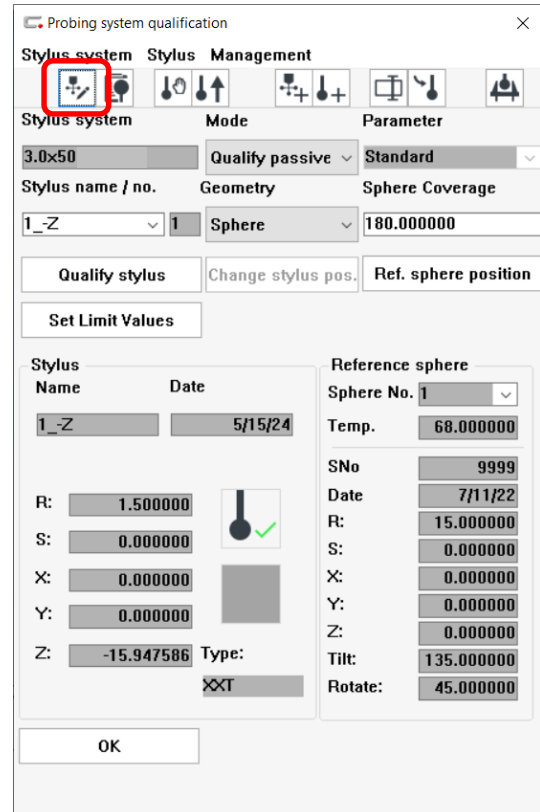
Probing system qualification

Stylus system Stylus Management

| Stylus system | Mode | Parameter |
|---|---|---|
| 3.0x50 | Qualify passive | Standard |
| Stylus name / no. | Geometry | Sphere Coverage |
| 1_-Z 1 | Sphere | 180.000000 |

Qualify stylus
Change stylus pos.
Ref. sphere position
Set Limit Values

Stylus
Name Date
1_-Z 5/15/24

R: 1.500000
S: 0.000000
X: 0.000000
Y: 0.000000
Z: -15.947586 Type:
XXT

Reference sphere
Sphere No. 1
Temp. 68.000000
SNo 9999
Date 7/11/22
R: 15.000000
S: 0.000000
X: 0.000000
Y: 0.000000
Z: 0.000000
Tilt: 135.000000
Rotate: 45.000000

OK